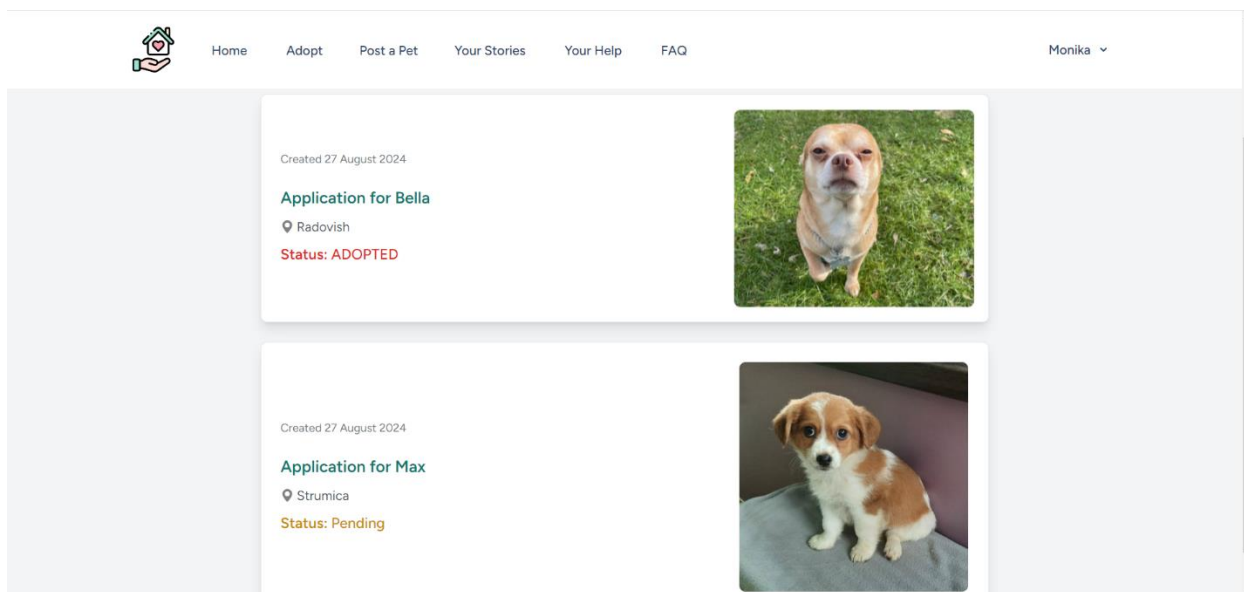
Home Adopt Post a Pet Your Stories Your Help FAQ Monika

Created 27 August 2024

Application for Bella

Radovish

Status: ADOPTED

Created 27 August 2024

Application for Max

Strumica

Status: Pending